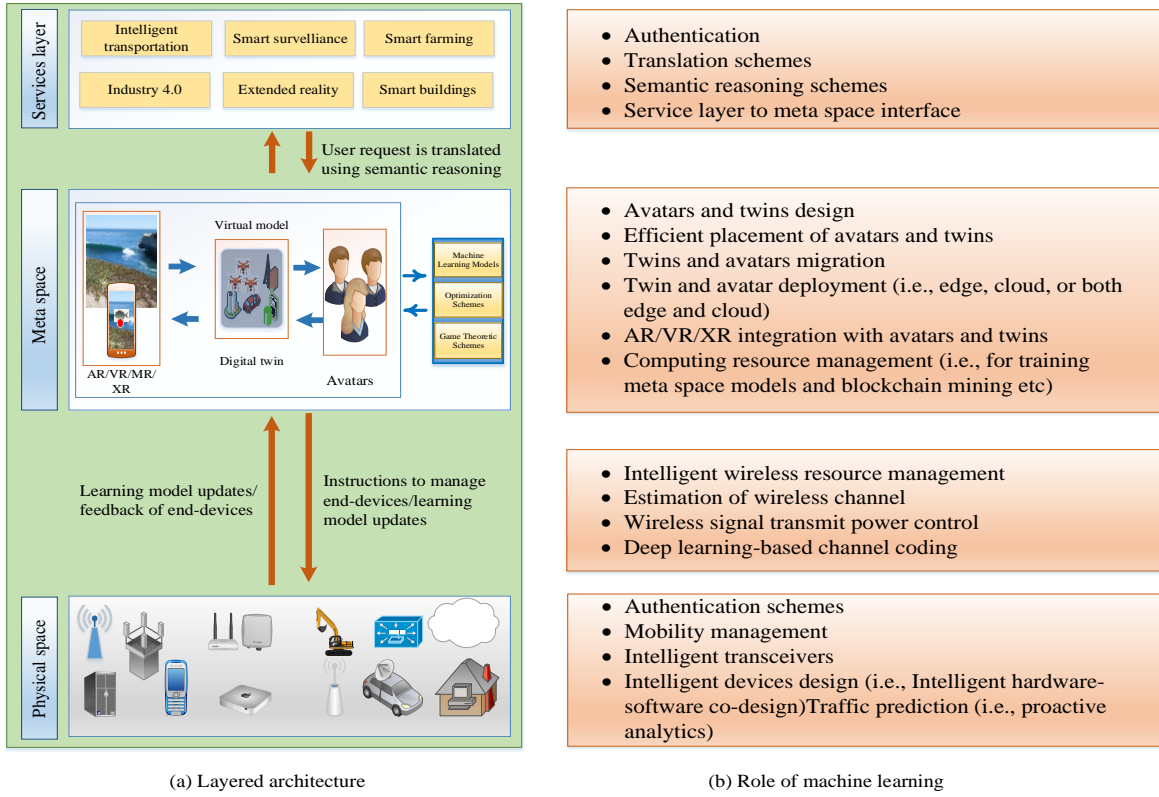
Services layer

Intelligent transportation

Smart surveillance

Smart farming

Industry 4.0

Extended reality

Smart buildings

User request is translated using semantic reasoning

Meta space

Virtual model

Machine Learning Models

Optimization Schemes

Game Theoretic Schemes

AR/VR/MR/XR

Digital twin

Avatars

Learning model updates/ feedback of end-devices

Instructions to manage end-devices/learning model updates

Physical space

(a) Layered architecture

- Authentication
- Translation schemes
- Semantic reasoning schemes
- Service layer to meta space interface

- Avatars and twins design
- Efficient placement of avatars and twins
- Twins and avatars migration
- Twin and avatar deployment (i.e., edge, cloud, or both edge and cloud)
- AR/VR/XR integration with avatars and twins
- Computing resource management (i.e., for training meta space models and blockchain mining etc)

- Intelligent wireless resource management
- Estimation of wireless channel
- Wireless signal transmit power control
- Deep learning-based channel coding

- Authentication schemes
- Mobility management
- Intelligent transceivers
- Intelligent devices design (i.e., Intelligent hardware-software co-design)Traffic prediction (i.e., proactive analytics)

(b) Role of machine learning